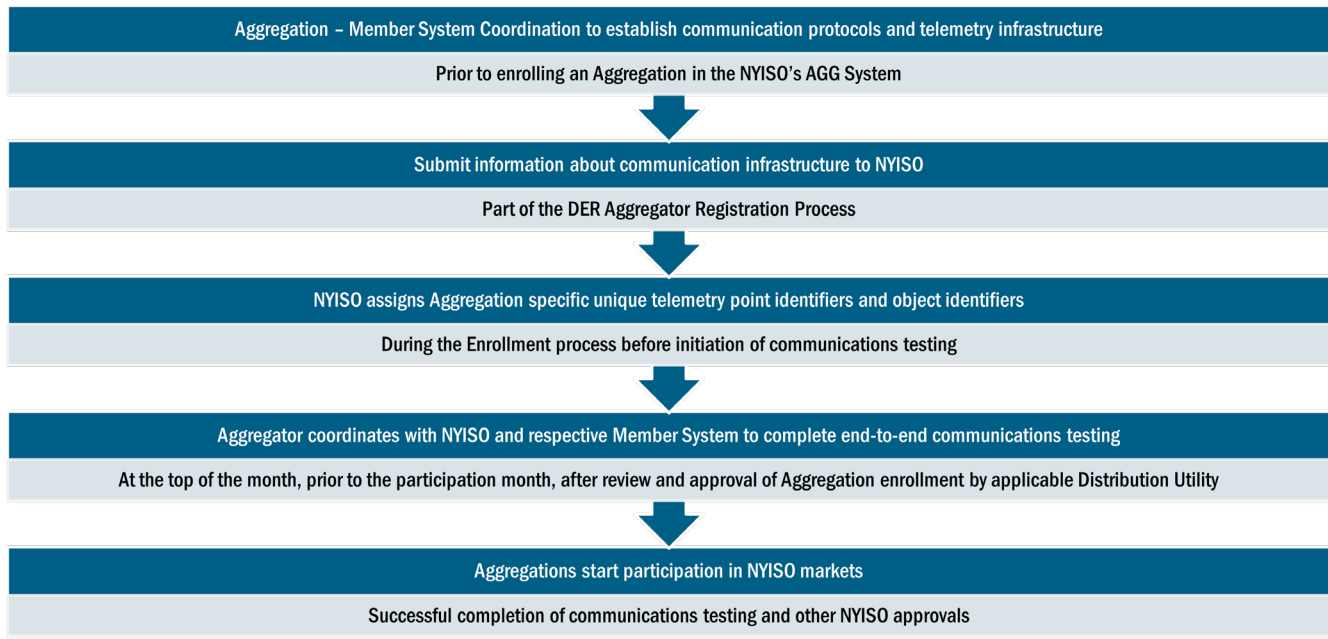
Aggregation – Member System Coordination to establish communication protocols and telemetry infrastructure

Prior to enrolling an Aggregation in the NYISO's AGG System

Submit information about communication infrastructure to NYISO

Part of the DER Aggregator Registration Process

NYISO assigns Aggregation specific unique telemetry point identifiers and object identifiers

During the Enrollment process before initiation of communications testing

Aggregator coordinates with NYISO and respective Member System to complete end-to-end communications testing

At the top of the month, prior to the participation month, after review and approval of Aggregation enrollment by applicable Distribution Utility

Aggregations start participation in NYISO markets

Successful completion of communications testing and other NYISO approvals